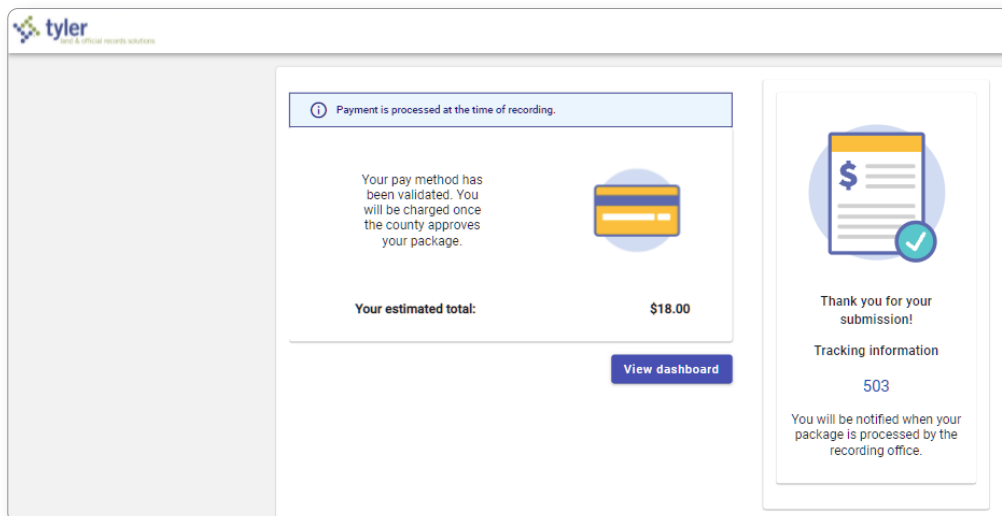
tyler
land & official records solutions

Payment is processed at the time of recording.

Your pay method has been validated. You will be charged once the county approves your package.

Your estimated total: $18.00

View dashboard

$

Thank you for your submission!

Tracking information

503

You will be notified when your package is processed by the recording office.